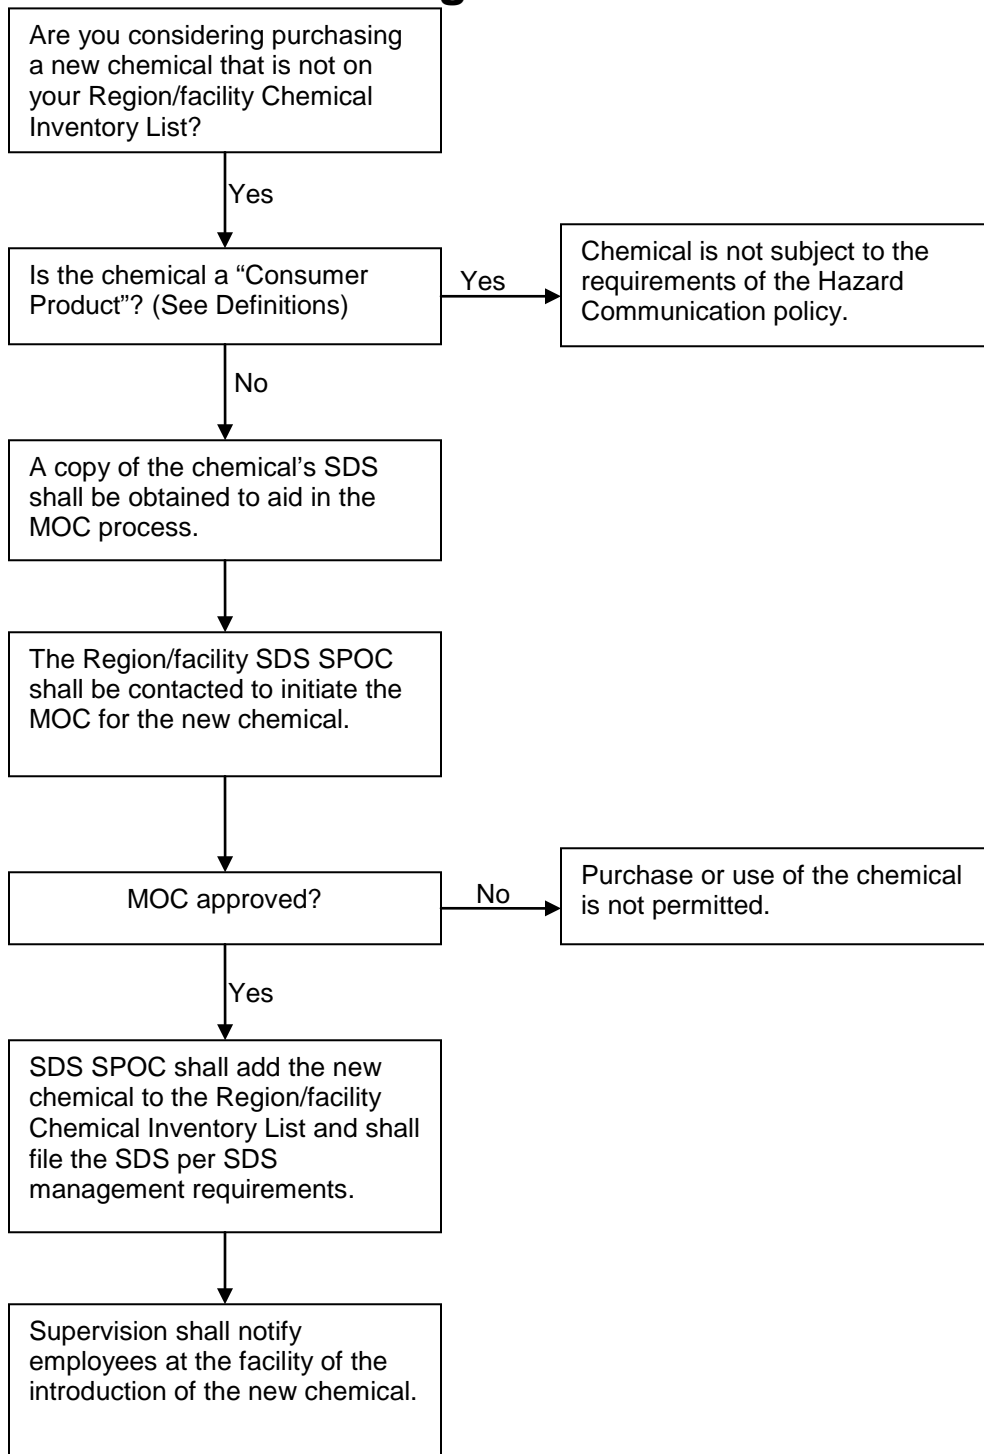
Are you considering purchasing a new chemical that is not on your Region/facility Chemical Inventory List?

Yes

Is the chemical a “Consumer Product”? (See Definitions)

Yes

Chemical is not subject to the requirements of the Hazard Communication policy.

No

A copy of the chemical’s SDS shall be obtained to aid in the MOC process.

The Region/facility SDS SPOC shall be contacted to initiate the MOC for the new chemical.

MOC approved?

No

Purchase or use of the chemical is not permitted.

Yes

SDS SPOC shall add the new chemical to the Region/facility Chemical Inventory List and shall file the SDS per SDS management requirements.

Supervision shall notify employees at the facility of the introduction of the new chemical.